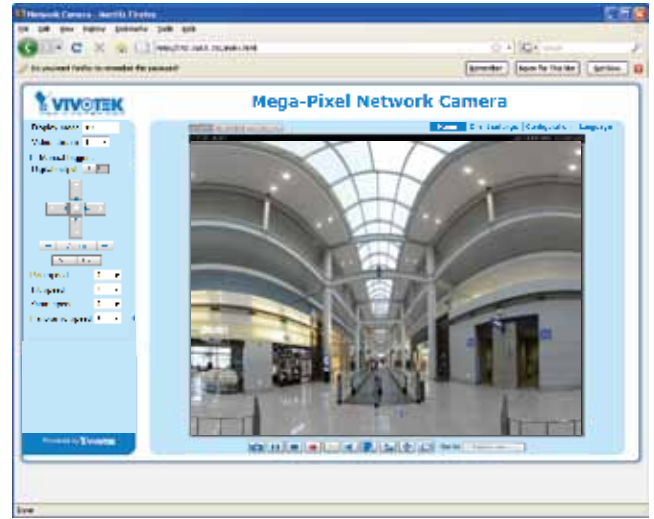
Network Camera - Mozilla Firefox

Do you want Firefox to remember the password?

Remember

Never for This Site

Not Now

VIVOTEK

Mega-Pixel Network Camera

Display mode

Video stream

Digital output

Home

Client settings

Configuration

Language

Pan speed

Tilt speed

Zoom speed

Powered by VIVOTEK

Done